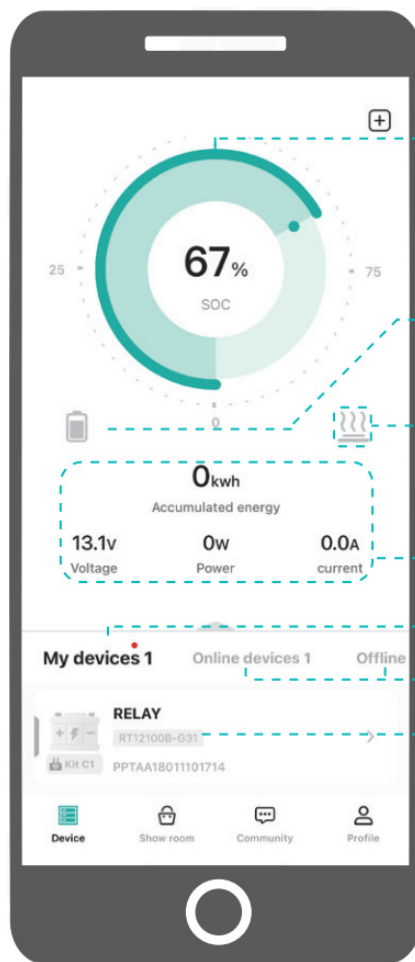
25

75

67%

SOC

0

0kwh

Accumulated energy

13.1V
Voltage

0W
Power

0.0A
current

My devices 1

Online devices 1

Offline

RELAY

RT12100B-G31

Kit C1

PPTAA18011101714

Device

Show room

Community

Profile